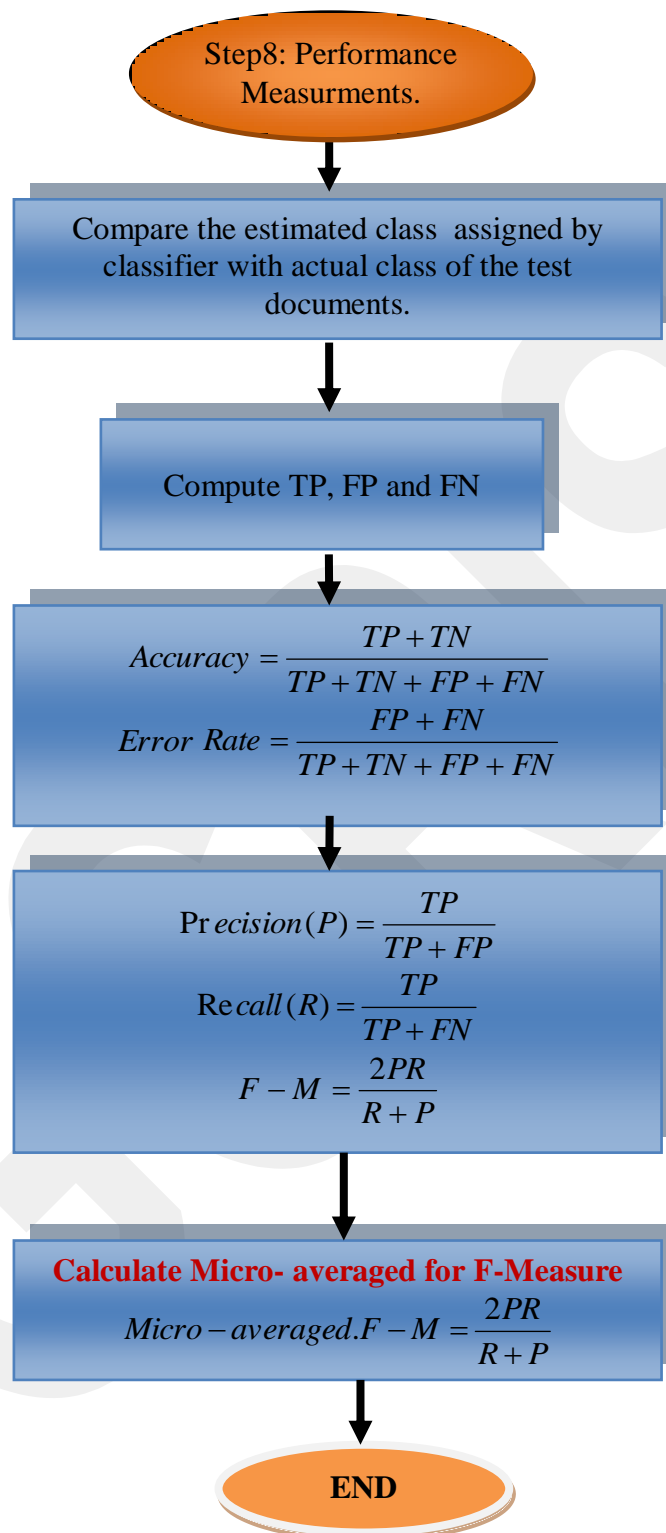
Step8: Performance Measurments.

Compare the estimated class assigned by classifier with actual class of the test documents.

Compute TP, FP and FN

$Accuracy = \frac{TP+TN}{TP+TN+FP+FN}$

$Error\ Rate = \frac{FP+FN}{TP+TN+FP+FN}$

$\Pr ecision(P) = \frac{TP}{TP+FP}$

$\text{Re} call(R) = \frac{TP}{TP+FN}$

$F-M = \frac{2PR}{R+P}$

Calculate Micro- averaged for F-Measure

$Micro-averaged.F-M = \frac{2PR}{R+P}$

END